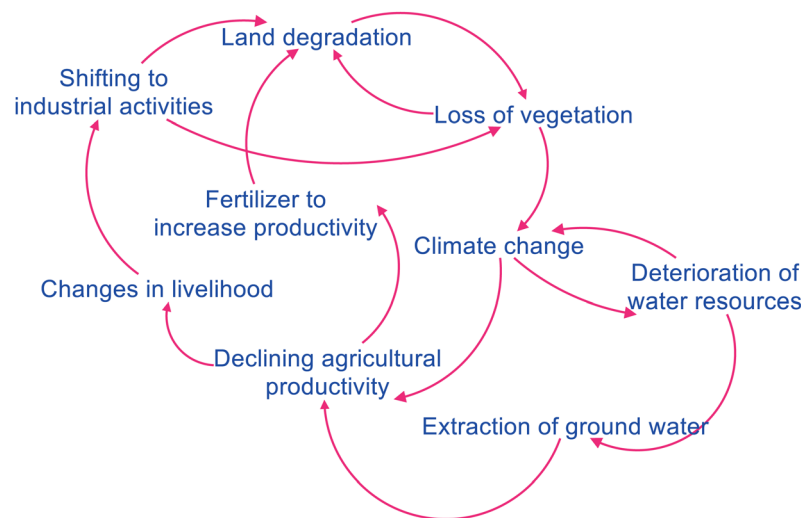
Land degradation

Shifting to industrial activities

Loss of vegetation

Fertilizer to increase productivity

Climate change

Deterioration of water resources

Changes in livelihood

Declining agricultural productivity

Extraction of ground water